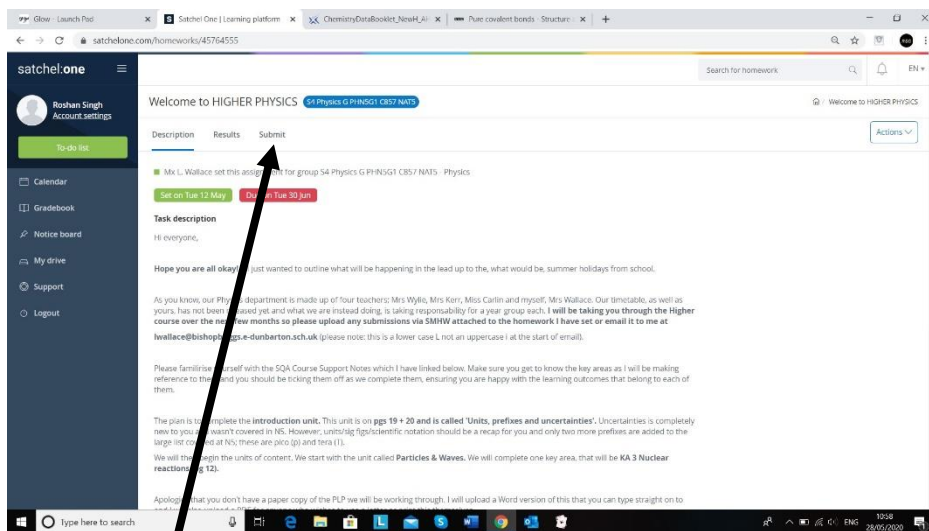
Glow - Launch Pad ×
Satchel One | Learning platform ×
ChemistryDataBooklet_NewH_Al ×
Pure covalent bonds - Structure ×
+

satchelone.com/homeworks/45764555

satchel:one

Search for homework
EN

Roshan Singh
Account settings

To-do list

Calendar
Gradebook
Notice board
My drive
Support
Logout

Welcome to HIGHER PHYSICS S4 Physics G PHNSG1 C857 NAT5

Welcome to HIGHER PHYSICS

Description Results Submit

Actions

Mx L. Wallace set this ass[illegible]t for group S4 Physics G PHNSG1 C857 NAT5 · Physics

Set on Tue 12 May   D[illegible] on Tue 30 Jun

Task description

Hi everyone,

Hope you are all okay! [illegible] just wanted to outline what will be happening in the lead up to the, what would be, summer holidays from school.

As you know, our Phy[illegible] department is made up of four teachers; Mrs Wylie, Mrs Kerr, Miss Carlin and myself, Mrs Wallace. Our timetable, as well as yours, has not been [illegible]ased yet and what we are instead doing, is taking responsibility for a year group each. I will be taking you through the Higher course over the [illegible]ew months so please upload any submissions via SMHW attached to the homework I have set or email it to me at lwallace@bishop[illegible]s.e-dunbarton.sch.uk (please note: this is a lower case L not an uppercase I at the start of email).

Please familiaris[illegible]urself with the SQA Course Support Notes which I have linked below. Make sure you get to know the key areas as I will be making reference to the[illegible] and you should be ticking them off as we complete them, ensuring you are happy with the learning outcomes that belong to each of them.

The plan is t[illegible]mplete the introduction unit. This unit is on pgs 19 + 20 and is called 'Units, prefixes and uncertainties'. Uncertainties is completely new to you a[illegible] wasn't covered in N5. However, units/sig figs/scientific notation should be a recap for you and only two more prefixes are added to the large list co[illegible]d at N5; these are pico (p) and tera (T).

We will th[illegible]gin the units of content. We start with the unit called Particles & Waves. We will complete one key area, that will be KA 3 Nuclear reaction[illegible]g 12).

Apolog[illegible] that you don't have a paper copy of the PLP we will be working through. I will upload a Word version of this that you can type straight on to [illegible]

Type here to search
ENG
10:58
28/05/2020